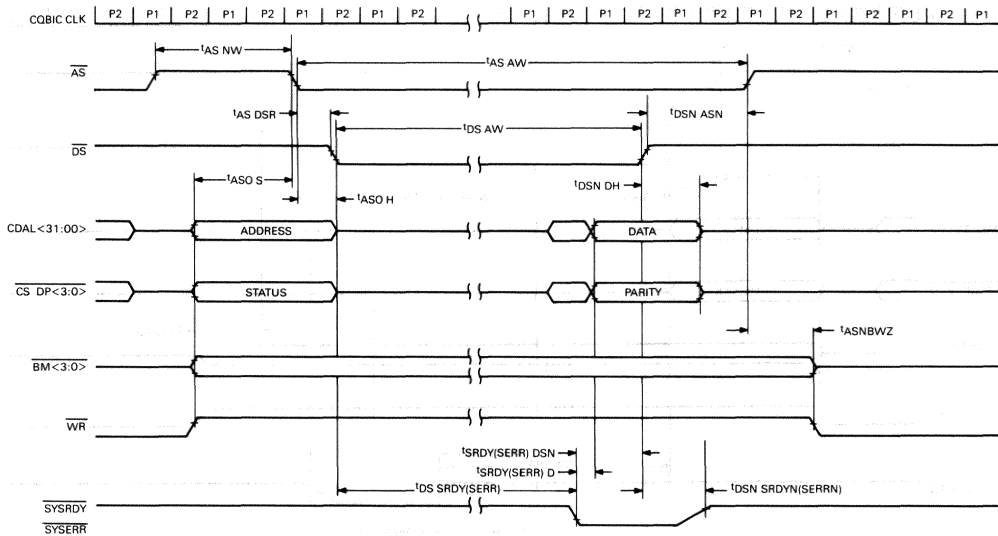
CQBIC CLK | P2 | P1 | P2 | P1 | P2 | P1 | P2 | P1 | P2 | P1 | P2 | P1 | P2 | P1 | P2 | P1 | P2 | P1 | P2 | P1 | P2 | P1

$\overline{AS}$

$t_{AS\ NW}$

$t_{AS\ AW}$

$t_{AS\ DSR}$

$t_{DSN\ ASN}$

$\overline{DS}$

$t_{DS\ AW}$

$t_{ASO\ S}$

$t_{ASO\ H}$

$t_{DSN\ DH}$

CDAL<31:00>

ADDRESS

DATA

$\overline{CS}$ DP<3:0>

STATUS

PARITY

$t_{ASNBWZ}$

$\overline{BM<3:0>}$

$\overline{WR}$

$t_{SRDY(SERR)\ DSN}$

$t_{SRDY(SERR)\ D}$

$t_{DS\ SRDY(SERR)}$

$t_{DSN\ SRDYN(SERRN)}$

$\overline{SYSRDY}$

$\overline{SYSERR}$